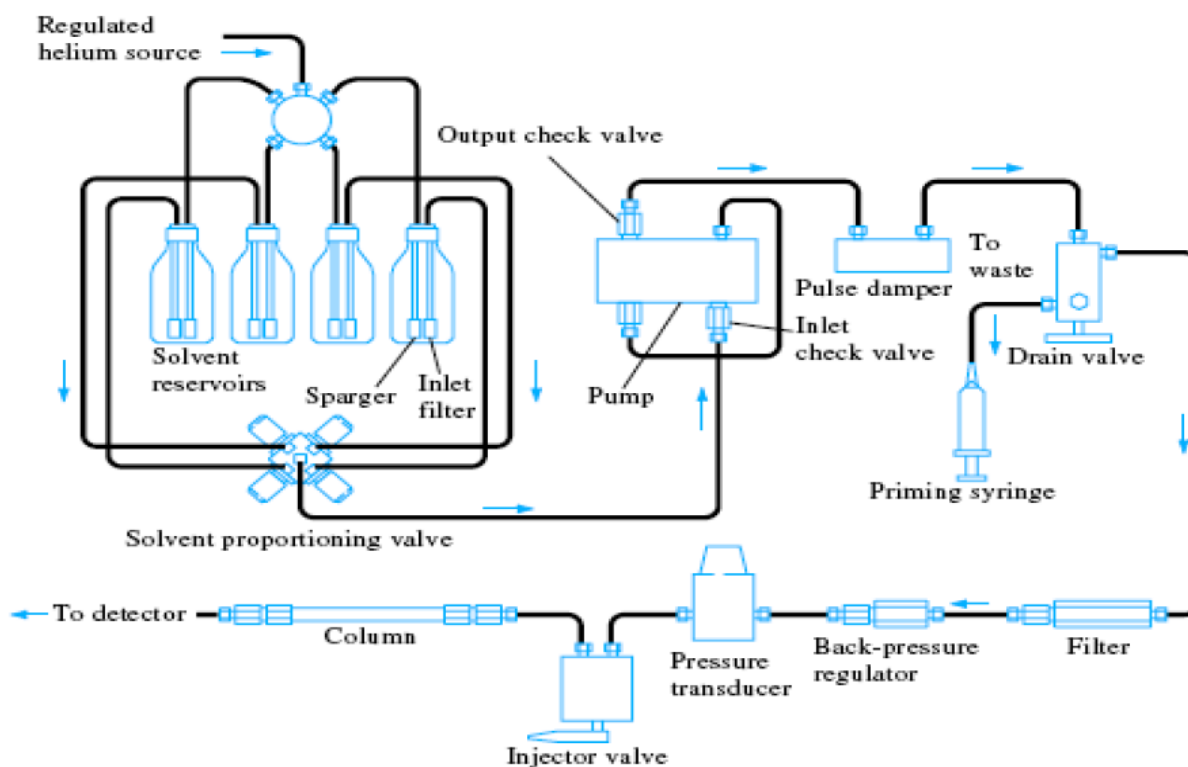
Regulated helium source

Output check valve

Solvent reservoirs

Sparger

Inlet filter

Pump

Inlet check valve

Pulse damper

To waste

Drain valve

Priming syringe

Solvent proportioning valve

To detector

Column

Injector valve

Pressure transducer

Back-pressure regulator

Filter